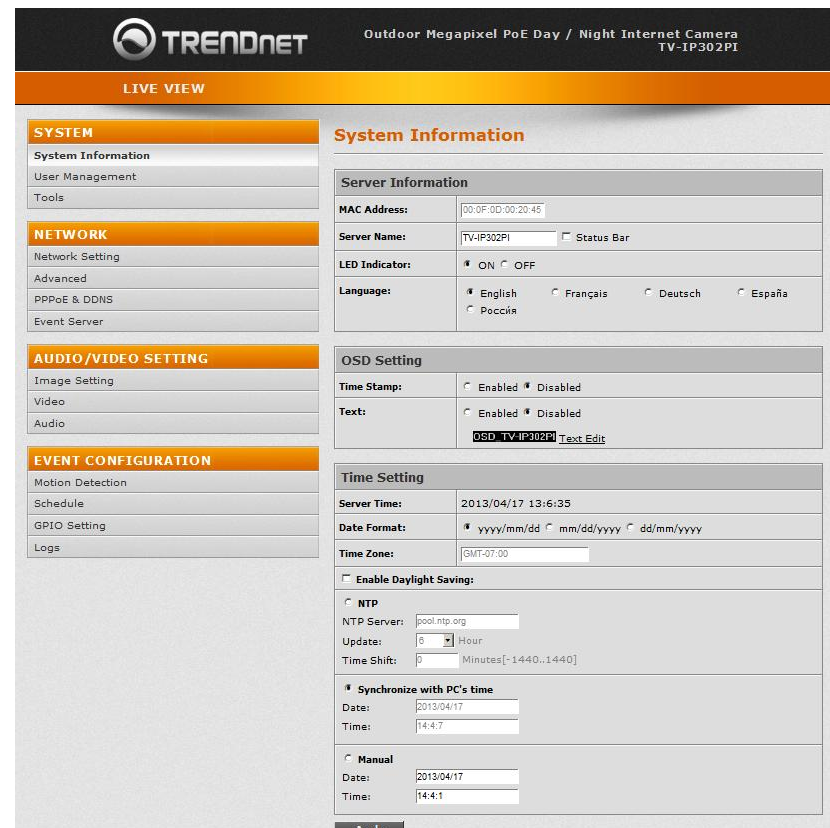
TRENDnet

Outdoor Megapixel PoE Day / Night Internet Camera
TV-IP302PI

LIVE VIEW

SYSTEM
System Information
User Management
Tools

NETWORK
Network Setting
Advanced
PPPoE & DDNS
Event Server

AUDIO/VIDEO SETTING
Image Setting
Video
Audio

EVENT CONFIGURATION
Motion Detection
Schedule
GPIO Setting
Logs

System Information

Server Information

| MAC Address: | 00:0F:0D:00:20:45 |
|---|---|
| Server Name: | TV-IP302PI Status Bar |
| LED Indicator: | ON OFF |
| Language: | English Français Deutsch España Россия |

OSD Setting

| Time Stamp: | Enabled Disabled |
|---|---|
| Text: | Enabled Disabled OSD_TV-IP302PI Text Edit |

Time Setting

| Server Time: | 2013/04/17 13:6:35 |
|---|---|
| Date Format: | yyyy/mm/dd mm/dd/yyyy dd/mm/yyyy |
| Time Zone: | GMT-07:00 |

Enable Daylight Saving:

NTP
NTP Server: pool.ntp.org
Update: 6 Hour
Time Shift: 0 Minutes[-1440..1440]

Synchronize with PC's time
Date: 2013/04/17
Time: 14:4:7

Manual
Date: 2013/04/17
Time: 14:4:1

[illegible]